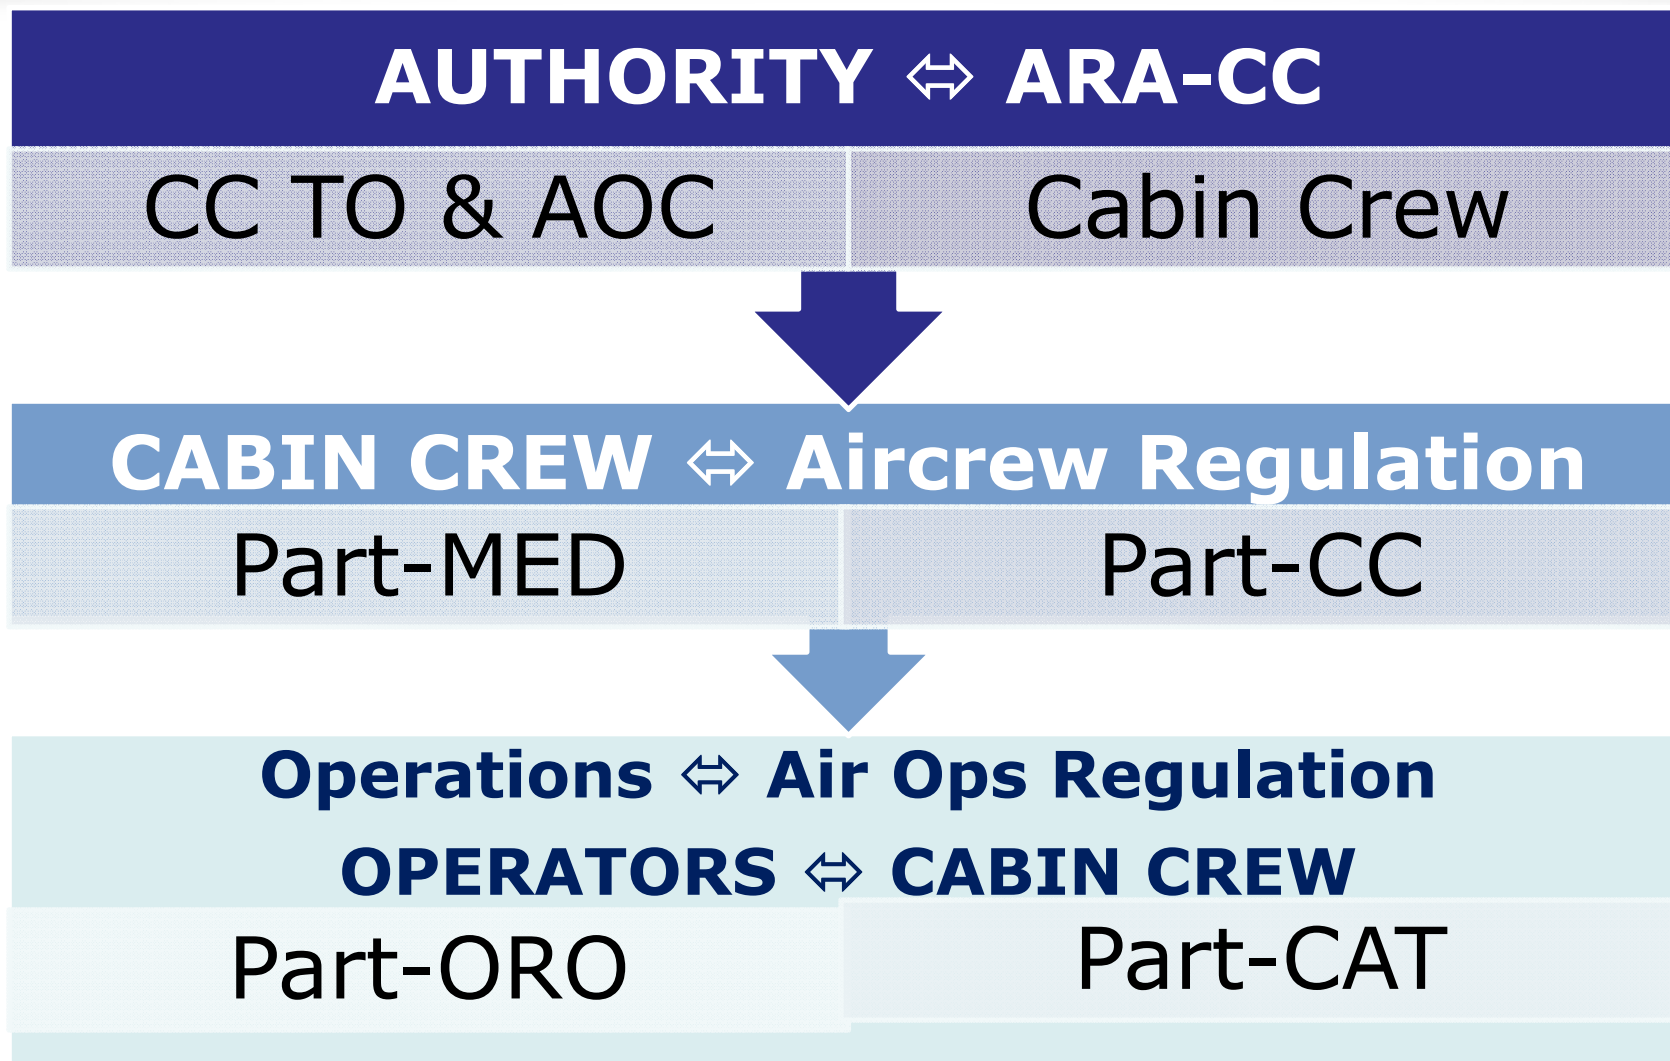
AUTHORITY ⇔ ARA-CC

| CC TO & AOC | Cabin Crew |
|---|---|

CABIN CREW ⇔ Aircrew Regulation

| Part-MED | Part-CC |
|---|---|

Operations ⇔ Air Ops Regulation

OPERATORS ⇔ CABIN CREW

| Part-ORO | Part-CAT |
|---|---|